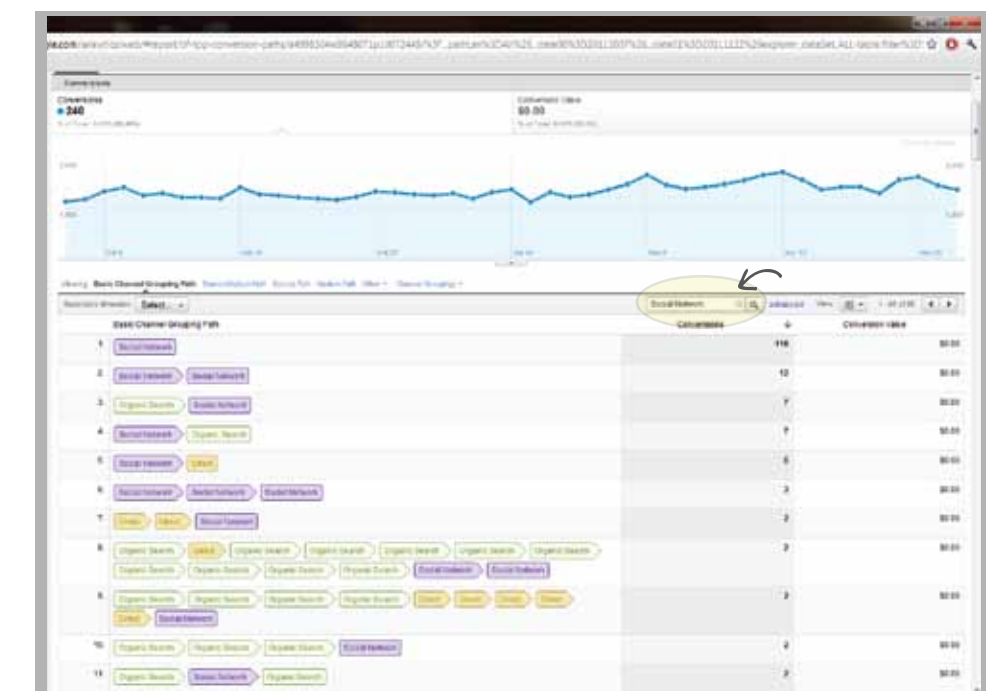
Conversions
Conversions
240
Conversion Value
$0.00

Basic Channel Grouping Path
Social Network
Conversions
Conversion Value

| | Basic Channel Grouping Path | Conversions | Conversion Value |
|---|---|---|---|
| 1. | Social Network | 116 | $0.00 |
| 2. | Social Network > Social Network | 12 | $0.00 |
| 3. | Organic Search > Social Network | 7 | $0.00 |
| 4. | Social Network > Organic Search | 7 | $0.00 |
| 5. | Social Network > Direct | 6 | $0.00 |
| 6. | Social Network > Social Network > Social Network | 3 | $0.00 |
| 7. | Direct > Direct > Social Network | 2 | $0.00 |
| 8. | Organic Search > Direct > Organic Search > Organic Search > Organic Search > Organic Search > Organic Search > Organic Search > Organic Search > Organic Search > Social Network > Social Network | 2 | $0.00 |
| 9. | Organic Search > Organic Search > Organic Search > Organic Search > Direct > Direct > Direct > Direct > Direct > Social Network | 2 | $0.00 |
| 10. | Organic Search > Organic Search > Organic Search > Social Network | 2 | $0.00 |
| 11. | Organic Search > Social Network > Organic Search | 2 | $0.00 |